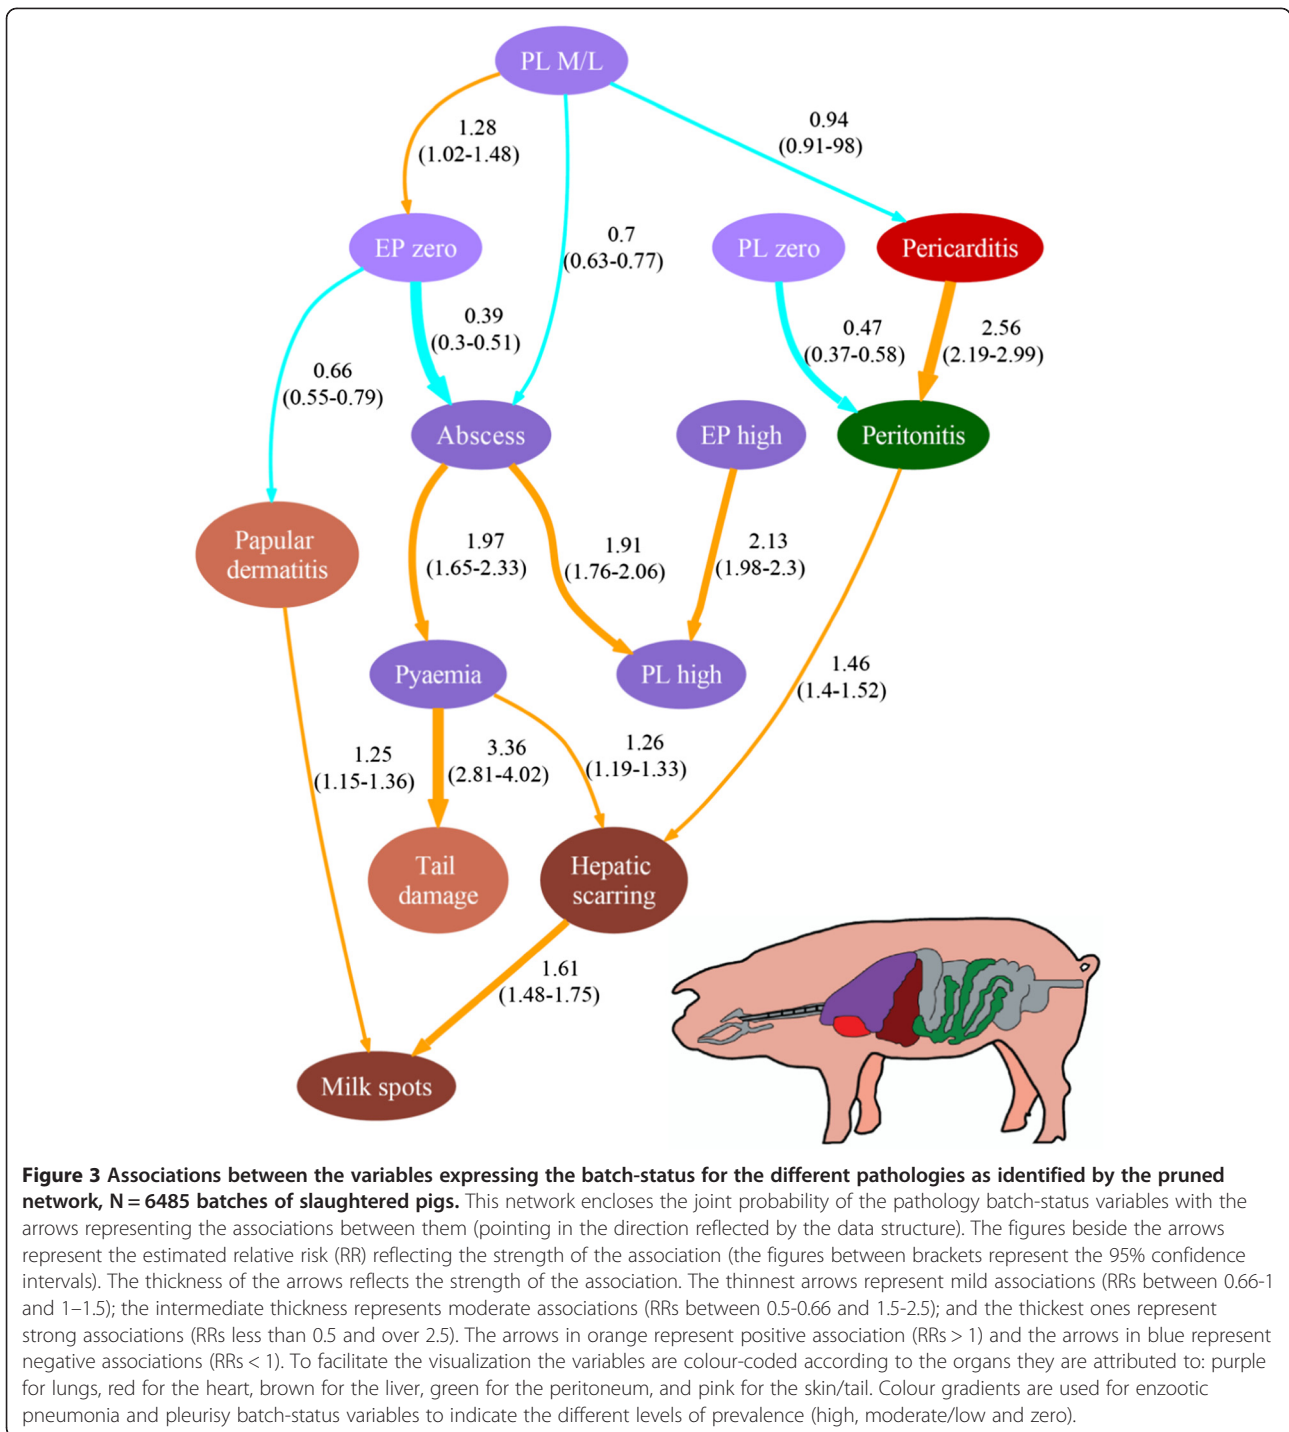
PL M/L

1.28
(1.02-1.48)

0.94
(0.91-98)

EP zero

0.7
(0.63-0.77)

PL zero

Pericarditis

0.39
(0.3-0.51)

0.66
(0.55-0.79)

0.47
(0.37-0.58)

2.56
(2.19-2.99)

Abscess

EP high

Peritonitis

Papular dermatitis

1.97
(1.65-2.33)

1.91
(1.76-2.06)

2.13
(1.98-2.3)

Pyaemia

PL high

1.46
(1.4-1.52)

1.25
(1.15-1.36)

3.36
(2.81-4.02)

1.26
(1.19-1.33)

Tail damage

Hepatic scarring

1.61
(1.48-1.75)

Milk spots

**Figure 3 Associations between the variables expressing the batch-status for the different pathologies as identified by the pruned network, N = 6485 batches of slaughtered pigs.** This network encloses the joint probability of the pathology batch-status variables with the arrows representing the associations between them (pointing in the direction reflected by the data structure). The figures beside the arrows represent the estimated relative risk (RR) reflecting the strength of the association (the figures between brackets represent the 95% confidence intervals). The thickness of the arrows reflects the strength of the association. The thinnest arrows represent mild associations (RRs between 0.66-1 and 1–1.5); the intermediate thickness represents moderate associations (RRs between 0.5-0.66 and 1.5-2.5); and the thickest ones represent strong associations (RRs less than 0.5 and over 2.5). The arrows in orange represent positive association (RRs > 1) and the arrows in blue represent negative associations (RRs < 1). To facilitate the visualization the variables are colour-coded according to the organs they are attributed to: purple for lungs, red for the heart, brown for the liver, green for the peritoneum, and pink for the skin/tail. Colour gradients are used for enzootic pneumonia and pleurisy batch-status variables to indicate the different levels of prevalence (high, moderate/low and zero).